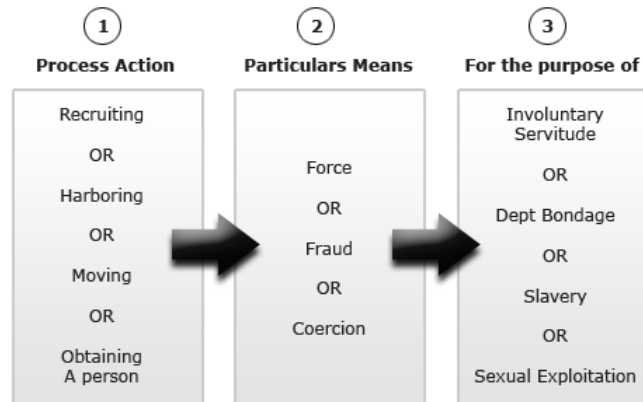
1
Process Action

Recruiting
OR
Harboring
OR
Moving
OR
Obtaining A person

2
Particulars Means

Force
OR
Fraud
OR
Coercion

3
For the purpose of

Involuntary Servitude
OR
Dept Bondage
OR
Slavery
OR
Sexual Exploitation